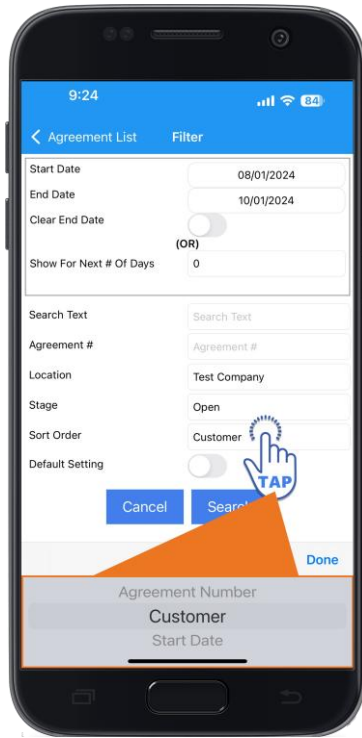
9:24

84

< Agreement List Filter

Start Date 08/01/2024
End Date 10/01/2024
Clear End Date
(OR)
Show For Next # Of Days 0

Search Text Search Text
Agreement # Agreement #
Location Test Company
Stage Open
Sort Order Customer
Default Setting

TAP

Cancel Searc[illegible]

Done

Agreement Number
Customer
Start Date